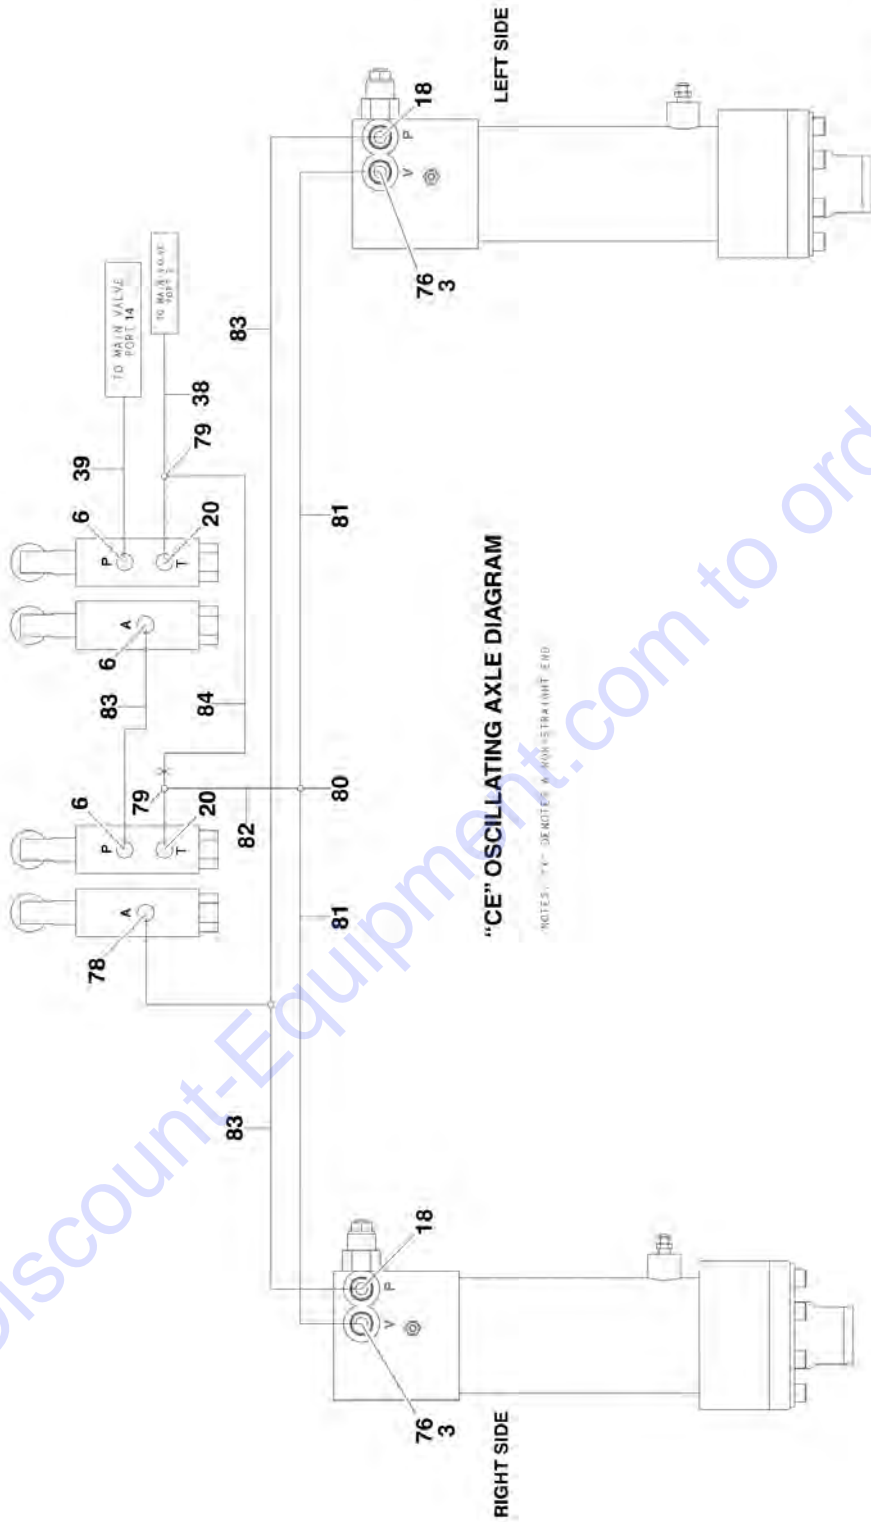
LEFT SIDE

18
P
V
76
3

TO MAIN VALVE PORT 14

TO MAIN VALVE PORT 3

83
38
79
39
6
P
T
20
81
A
6
83
84
79
6
P
T
20
82
80
A
78
81
83

"CE" OSCILLATING AXLE DIAGRAM

NOTES: "X" DENOTES A NON-STRAIGHT END

18
P
V
76
3

RIGHT SIDE